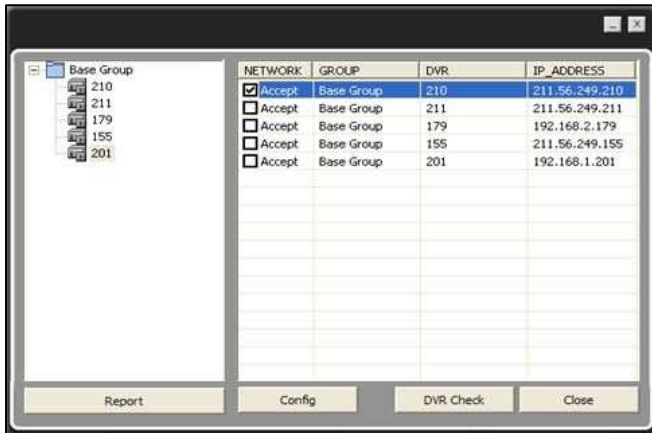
Base Group
210
211
179
155
201

| NETWORK | GROUP | DVR | IP_ADDRESS |
|---|---|---|---|
| Accept | Base Group | 210 | 211.56.249.210 |
| Accept | Base Group | 211 | 211.56.249.211 |
| Accept | Base Group | 179 | 192.168.2.179 |
| Accept | Base Group | 155 | 211.56.249.155 |
| Accept | Base Group | 201 | 192.168.1.201 |

Report
Config
DVR Check
Close